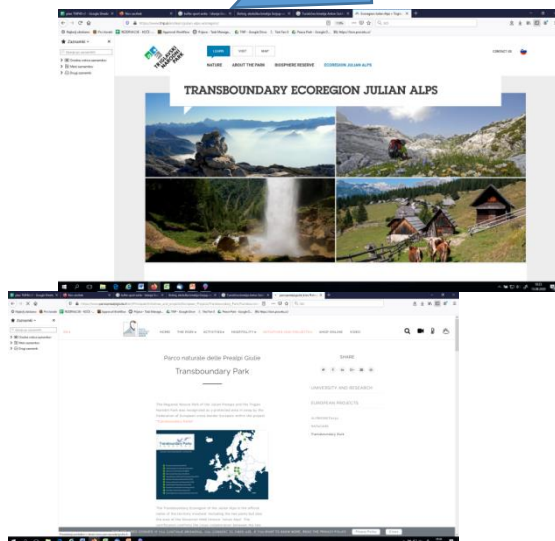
LEARN VISIT MAP

NATURE ABOUT THE PARK BIOSPHERE RESERVE ECOREGION JULIAN ALPS

CONTACT US

TRANSBOUNDARY ECOREGION JULIAN ALPS

Zaznamki

HOME THE PARK ACTIVITIES HOSPITALITY

Parco naturale delle Prealpi Giulie

Transboundary Park

SHARE

UNIVERSITY AND RESEARCH

EUROPEAN PROJECTS

Transboundary Park

Transboundary Park

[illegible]